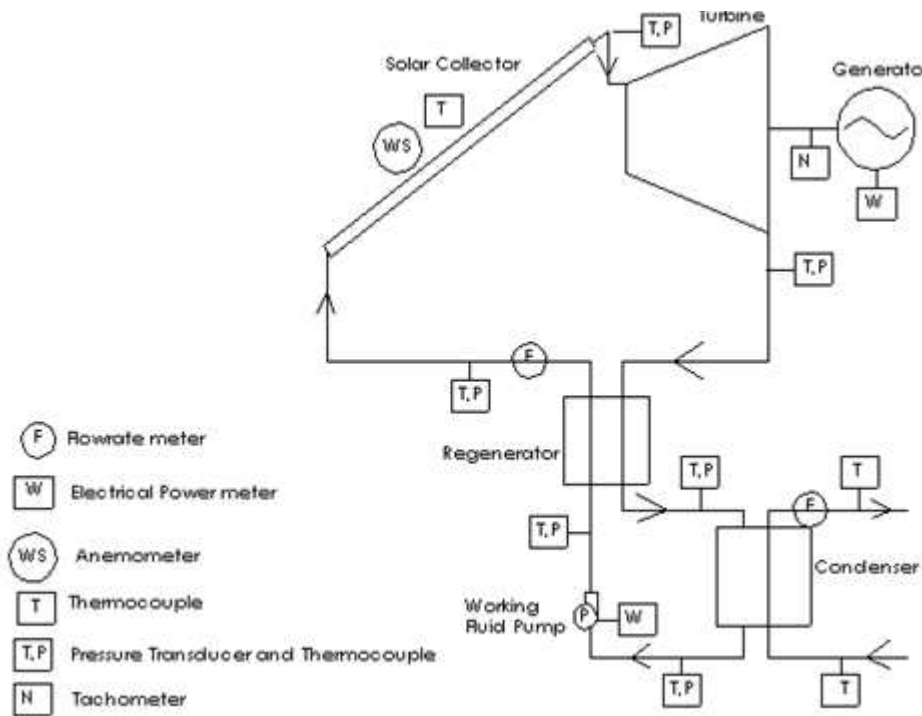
Turbine
T, P
Solar Collector
Generato
T
WS
N
W
T, P
F
T, P
Regenerator
T, P
T
F
T, P
Condenser
Working Fluid Pump
P
W
T, P
T

F Flowrate meter
W Electrical Power meter
WS Anemometer
T Thermocouple
T, P Pressure Transducer and Thermocouple
N Tachometer